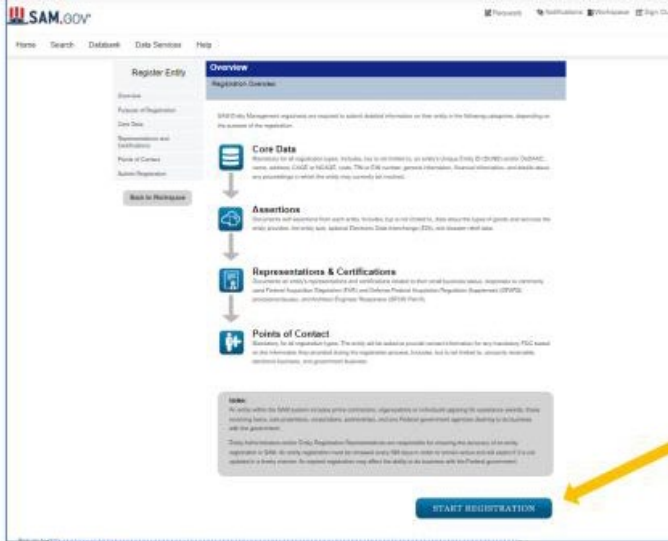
SAM.GOV

Passwords Notifications Workspace Sign Out

Home Search Databank Data Services Help

Register Entity

Overview
Purpose of Registration
Core Data
Representations and Certifications
Points of Contact
Submit Registration

Back to Workspace

Overview

Registration Overview

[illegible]

Core Data

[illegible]

Assertions

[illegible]

Representations & Certifications

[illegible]

Points of Contact

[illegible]

Note:

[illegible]

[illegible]

START REGISTRATION